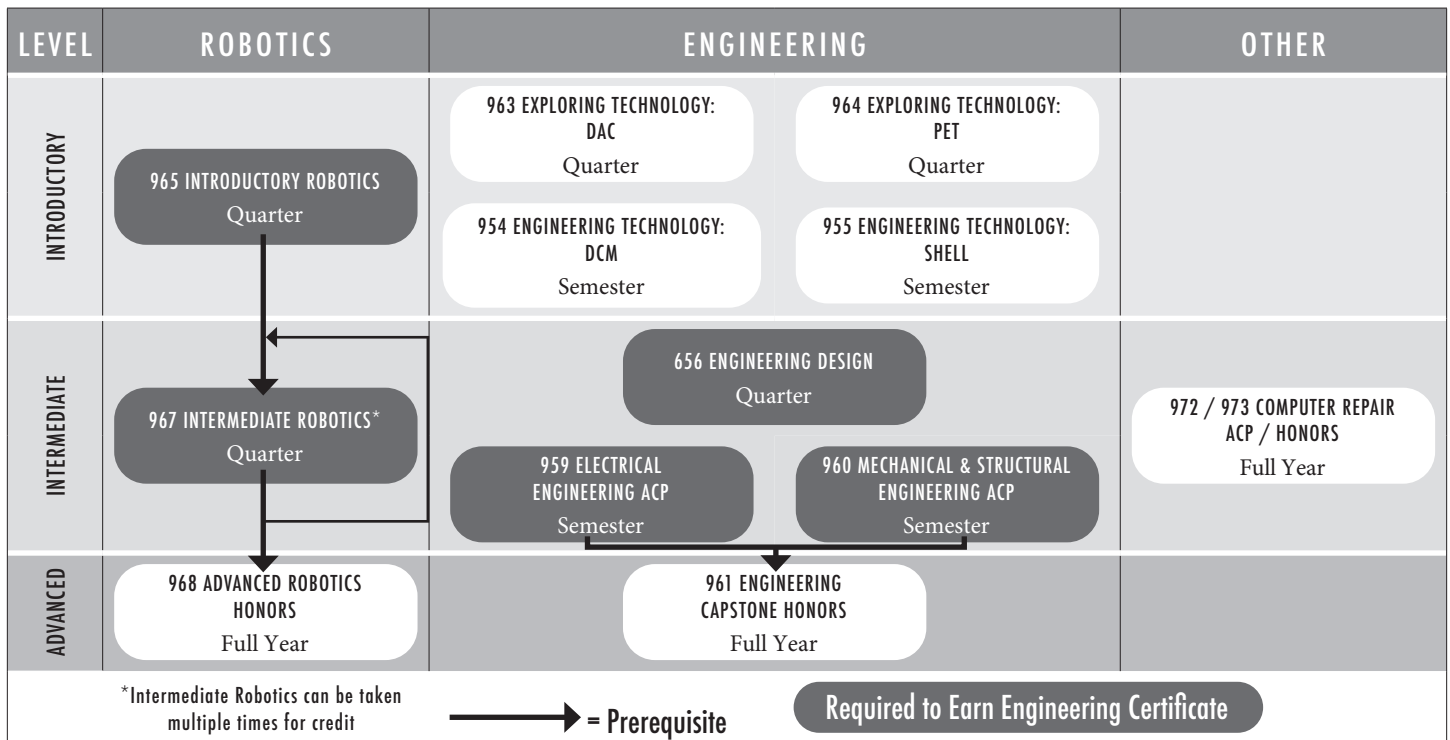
| LEVEL | ROBOTICS | ENGINEERING | OTHER |
|---|---|---|---|
| INTRODUCTORY | 965 INTRODUCTORY ROBOTICS Quarter | 963 EXPLORING TECHNOLOGY: DAC Quarter; 964 EXPLORING TECHNOLOGY: PET Quarter; 954 ENGINEERING TECHNOLOGY: DCM Semester; 955 ENGINEERING TECHNOLOGY: SHELL Semester | |
| INTERMEDIATE | 967 INTERMEDIATE ROBOTICS* Quarter | 656 ENGINEERING DESIGN Quarter; 959 ELECTRICAL ENGINEERING ACP Semester; 960 MECHANICAL & STRUCTURAL ENGINEERING ACP Semester | 972 / 973 COMPUTER REPAIR ACP / HONORS Full Year |
| ADVANCED | 968 ADVANCED ROBOTICS HONORS Full Year | 961 ENGINEERING CAPSTONE HONORS Full Year | |

*Intermediate Robotics can be taken multiple times for credit

= Prerequisite

Required to Earn Engineering Certificate